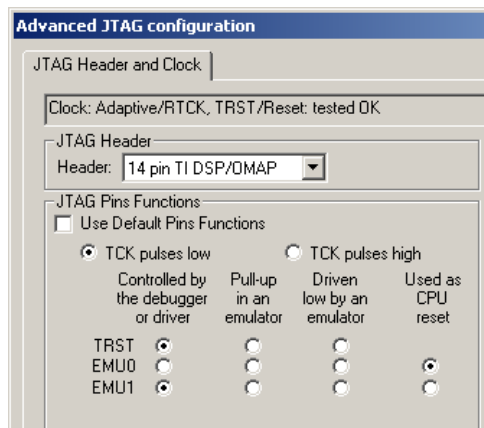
Advanced JTAG configuration

JTAG Header and Clock

Clock: Adaptive/RTCK, TRST/Reset: tested OK

JTAG Header

Header: 14 pin TI DSP/OMAP

JTAG Pins Functions

Use Default Pins Functions

TCK pulses low

TCK pulses high

| | Controlled by the debugger or driver | Pull-up in an emulator | Driven low by an emulator | Used as CPU reset |
|---|---|---|---|---|
| TRST | ● | ○ | ○ | |
| EMU0 | ○ | ○ | ○ | ● |
| EMU1 | ● | ○ | ○ | ○ |